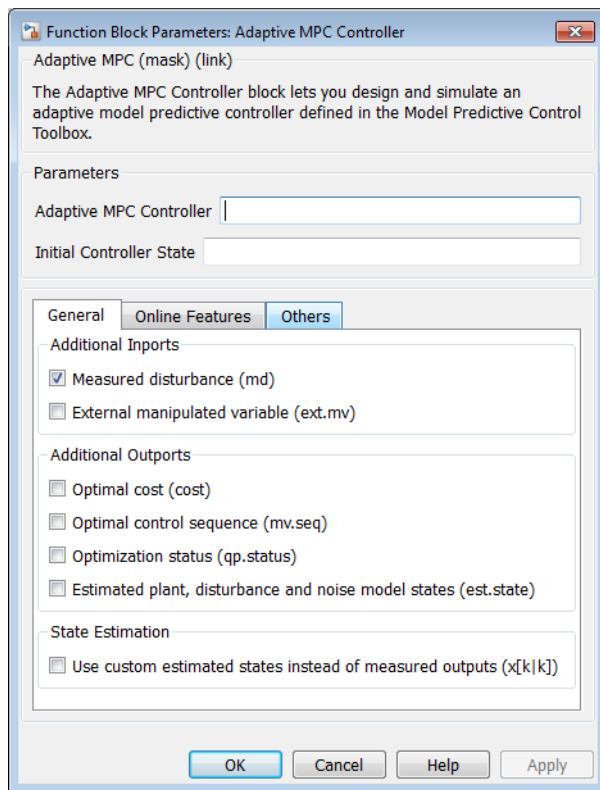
Function Block Parameters: Adaptive MPC Controller

Adaptive MPC (mask) (link)

The Adaptive MPC Controller block lets you design and simulate an adaptive model predictive controller defined in the Model Predictive Control Toolbox.

Parameters

Adaptive MPC Controller

Initial Controller State

General | Online Features | Others

Additional Inports

☑ Measured disturbance (md)

☐ External manipulated variable (ext.mv)

Additional Outports

☐ Optimal cost (cost)

☐ Optimal control sequence (mv.seq)

☐ Optimization status (qp.status)

☐ Estimated plant, disturbance and noise model states (est.state)

State Estimation

☐ Use custom estimated states instead of measured outputs (x[k|k])

OK | Cancel | Help | Apply